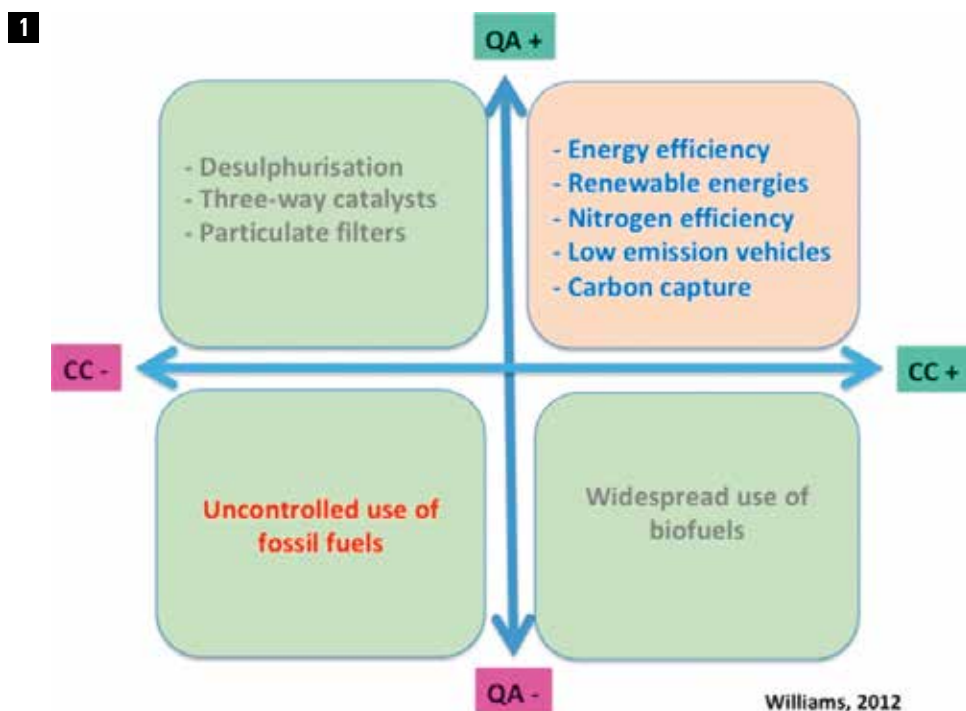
1

QA +

- Desulphurisation
- Three-way catalysts
- Particulate filters

- Energy efficiency
- Renewable energies
- Nitrogen efficiency
- Low emission vehicles
- Carbon capture

CC -

CC +

Uncontrolled use of fossil fuels

Widespread use of biofuels

QA -

Williams, 2012